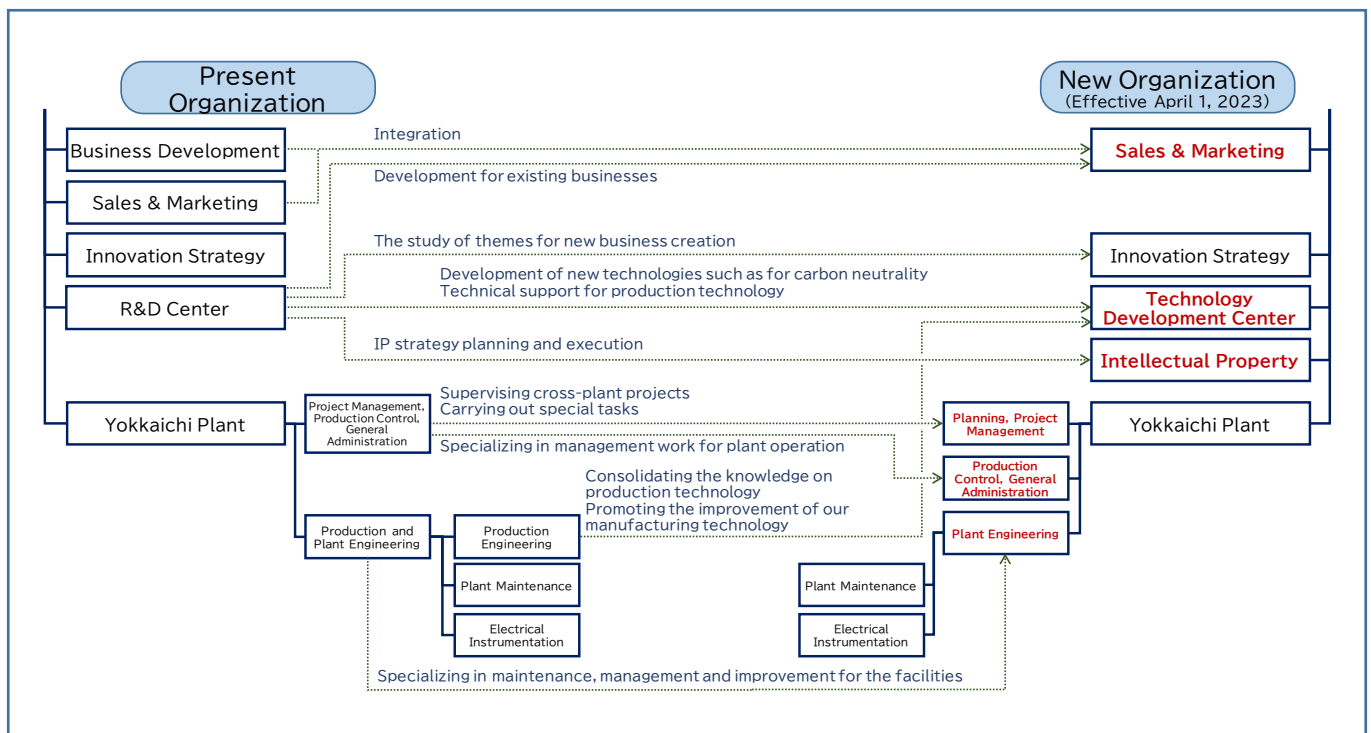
Present Organization

New Organization
(Effective April 1, 2023)

Business Development

Sales & Marketing

Innovation Strategy

R&D Center

Yokkaichi Plant

Integration

Development for existing businesses

The study of themes for new business creation

Development of new technologies such as for carbon neutrality
Technical support for production technology

IP strategy planning and execution

Sales & Marketing

Innovation Strategy

Technology Development Center

Intellectual Property

Yokkaichi Plant

Project Management, Production Control, General Administration

Supervising cross-plant projects
Carrying out special tasks

Specializing in management work for plant operation

Consolidating the knowledge on production technology
Promoting the improvement of our manufacturing technology

Planning, Project Management

Production Control, General Administration

Plant Engineering

Production and Plant Engineering

Production Engineering

Plant Maintenance

Electrical Instrumentation

Plant Maintenance

Electrical Instrumentation

Specializing in maintenance, management and improvement for the facilities